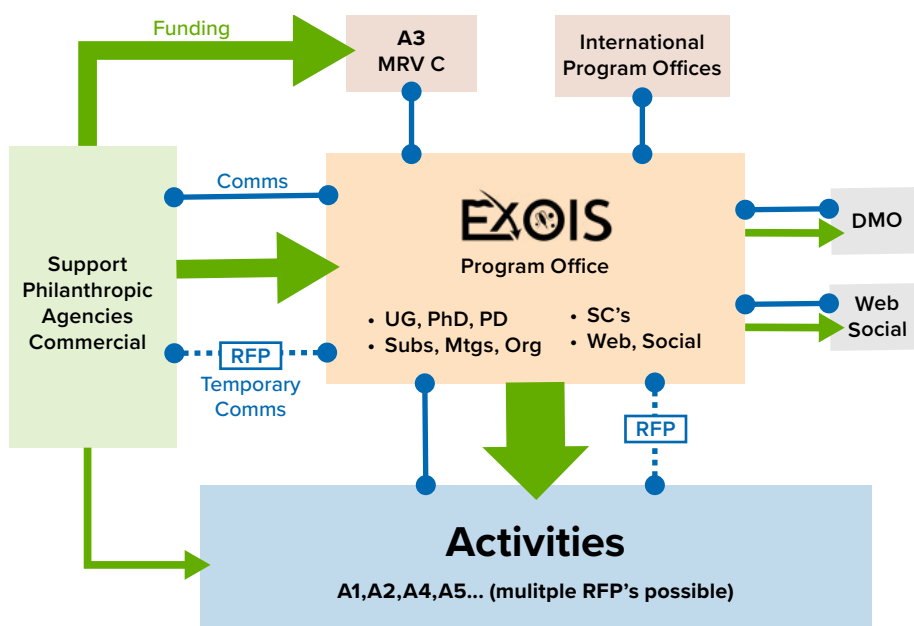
Funding

A3
MRV C

International
Program Offices

Support
Philanthropic
Agencies
Commercial

Comms

RFP

Temporary
Comms

EXOIS
Program Office

• UG, PhD, PD
• Subs, Mtgs, Org

• SC's
• Web, Social

DMO

Web
Social

RFP

Activities

A1,A2,A4,A5... (mulitple RFP's possible)